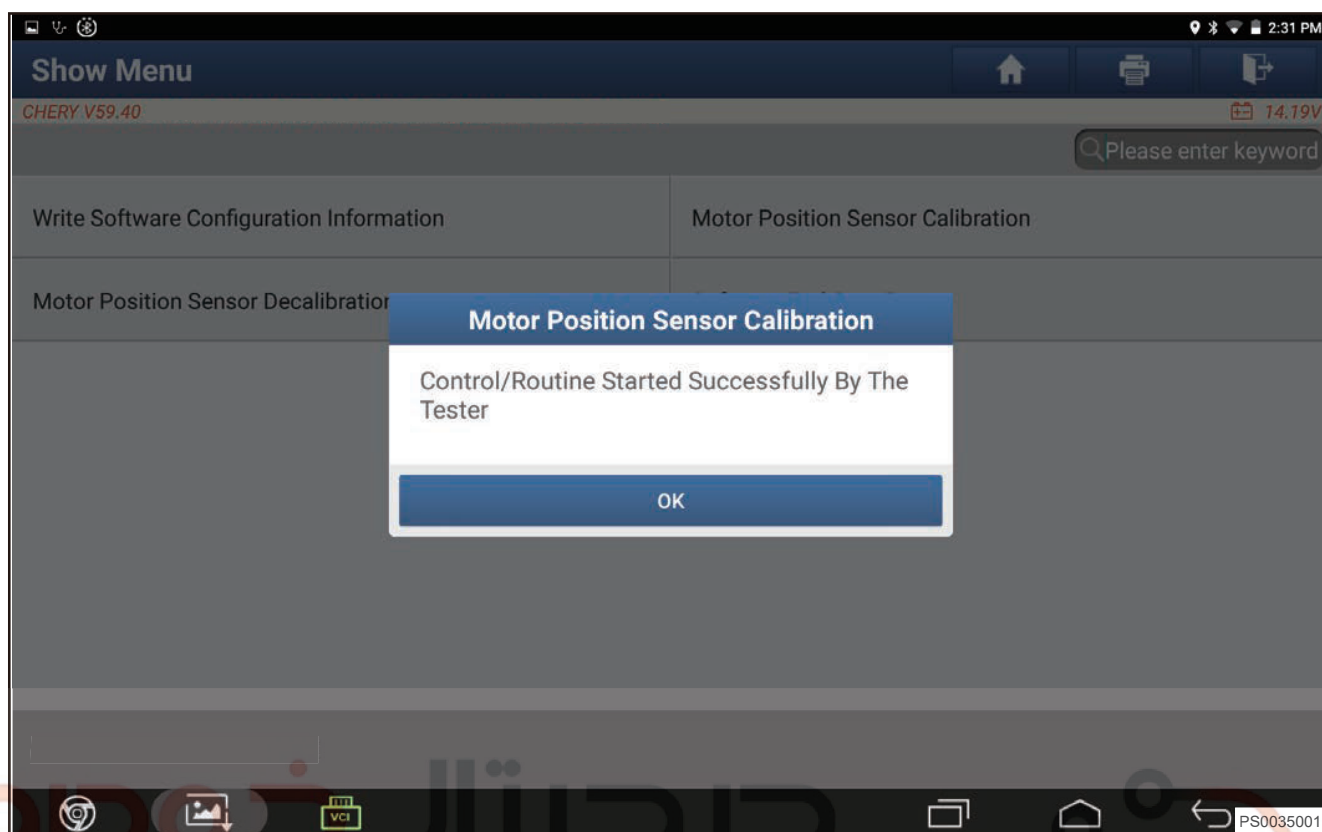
2:31 PM

Show Menu

CHERY V59.40

14.19V

Please enter keyword

Write Software Configuration Information

Motor Position Sensor Calibration

Motor Position Sensor Decalibratior

Motor Position Sensor Calibration

Control/Routine Started Successfully By The Tester

OK

VCI

PS0035001